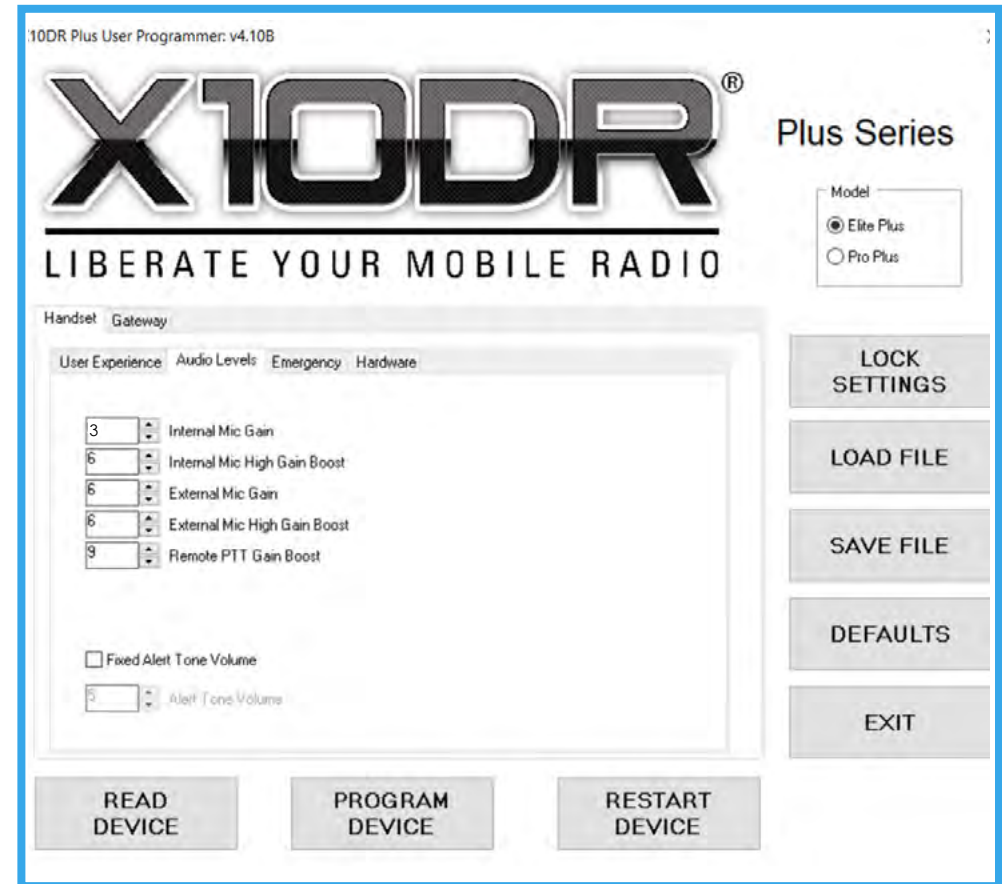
10DR Plus User Programmer: v4.10B

X10DR®

LIBERATE YOUR MOBILE RADIO

Plus Series

Model
Elite Plus
Pro Plus

Handset Gateway

User Experience Audio Levels Emergency Hardware

3 Internal Mic Gain
6 Internal Mic High Gain Boost
6 External Mic Gain
6 External Mic High Gain Boost
9 Remote PTT Gain Boost

Fixed Alert Tone Volume

5 Alert Tone Volume

LOCK SETTINGS

LOAD FILE

SAVE FILE

DEFAULTS

EXIT

READ DEVICE

PROGRAM DEVICE

RESTART DEVICE